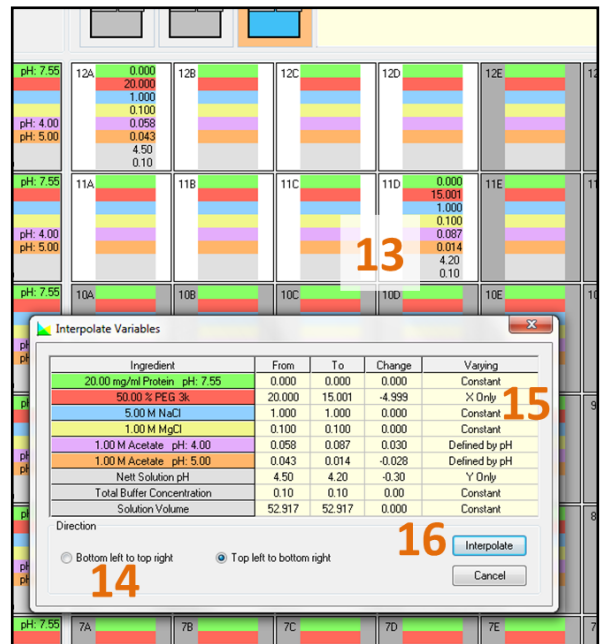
pH: 7.55

pH: 4.00
pH: 5.00

12A
0.000
20.000
1.000
0.100
0.058
0.043
4.50
0.10

12B

12C

12D

12E

pH: 7.55

pH: 4.00
pH: 5.00

11A

11B

11C

11D
0.000
15.001
1.000
0.100
0.087
0.014
4.20
0.10

11E

13

pH: 7.55

10A

10B

10C

10D

10E

Interpolate Variables

| Ingredient | From | To | Change | Varying |
|---|---|---|---|---|
| 20.00 mg/ml Protein pH: 7.55 | 0.000 | 0.000 | 0.000 | Constant |
| 50.00 % PEG 3k | 20.000 | 15.001 | -4.999 | X Only |
| 5.00 M NaCl | 1.000 | 1.000 | 0.000 | Constant |
| 1.00 M MgCl | 0.100 | 0.100 | 0.000 | Constant |
| 1.00 M Acetate pH: 4.00 | 0.058 | 0.087 | 0.030 | Defined by pH |
| 1.00 M Acetate pH: 5.00 | 0.043 | 0.014 | -0.028 | Defined by pH |
| Nett Solution pH | 4.50 | 4.20 | -0.30 | Y Only |
| Total Buffer Concentration | 0.10 | 0.10 | 0.00 | Constant |
| Solution Volume | 52.917 | 52.917 | 0.000 | Constant |

15

Direction

Bottom left to top right

Top left to bottom right

16

Interpolate

Cancel

14

pH: 7.55

7A

7B

7C

7D

7E